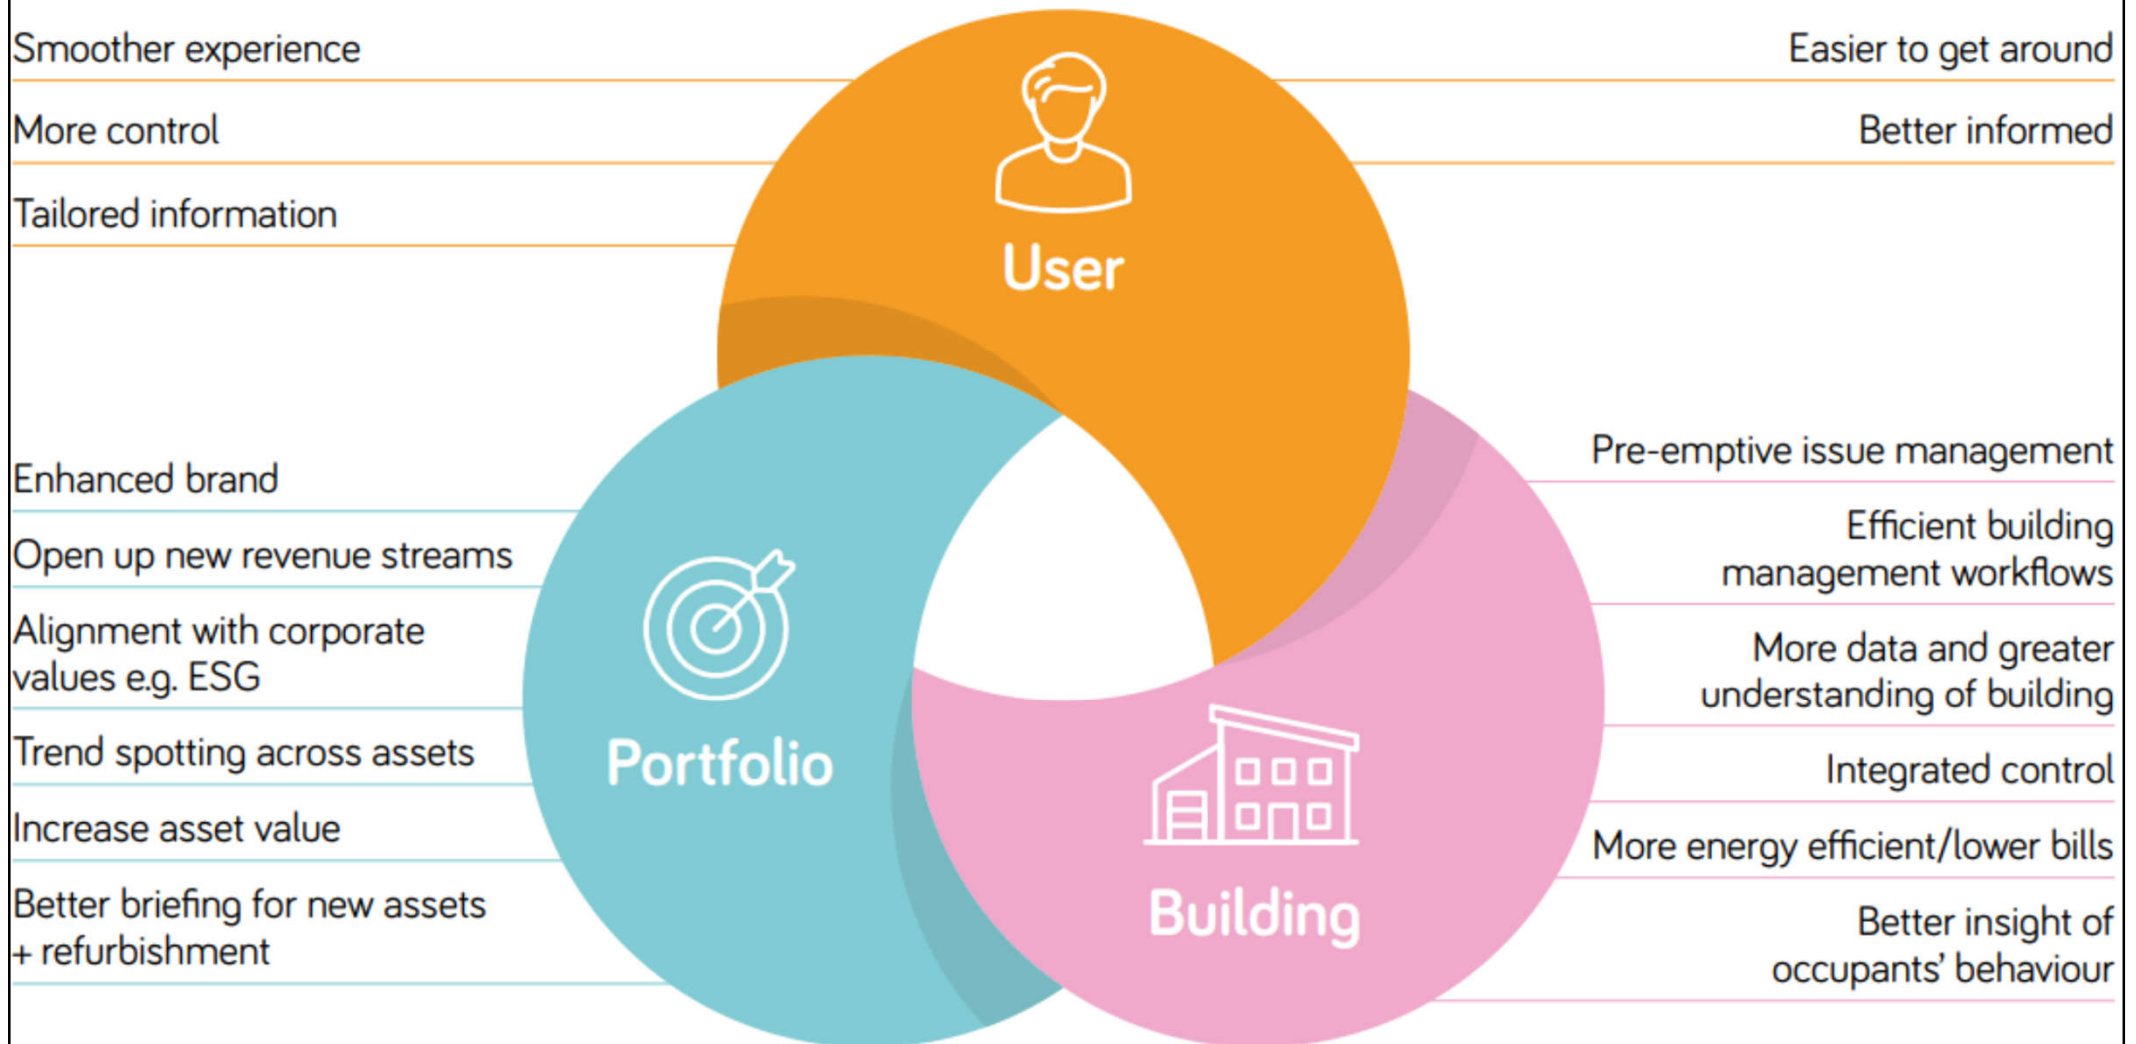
Smoother experience

More control

Tailored information

Easier to get around

Better informed

User

Enhanced brand

Open up new revenue streams

Alignment with corporate values e.g. ESG

Trend spotting across assets

Increase asset value

Better briefing for new assets + refurbishment

Portfolio

Pre-emptive issue management

Efficient building management workflows

More data and greater understanding of building

Integrated control

More energy efficient/lower bills

Better insight of occupants' behaviour

Building